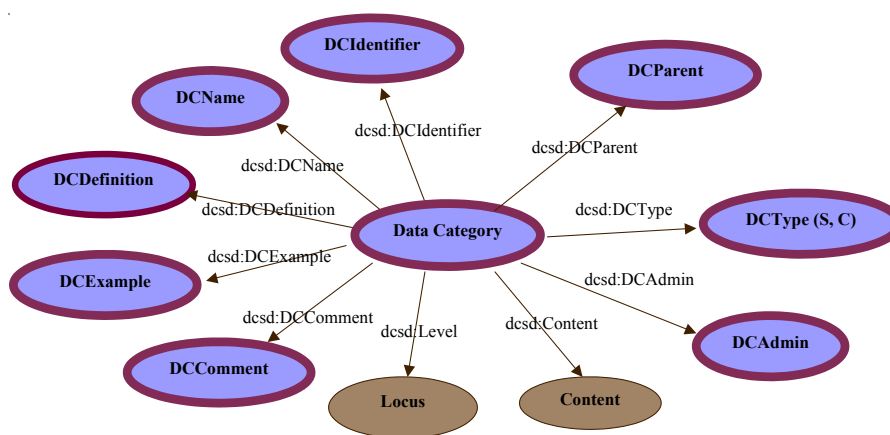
DCIdentifier
DCParent
DCName
dcsd:DCIdentifier
dcsd:DCParent
dcsd:DCName
DCDefinition
dcsd:DCDefinition
dcsd:DCType
Data Category
DCType (S, C)
dcsd:DCExample
DCExample
dcsd:DCAdmin
dcsd:DCComment
dcsd:Content
dcsd:Level
DCAdmin
DCComment
Content
Locus